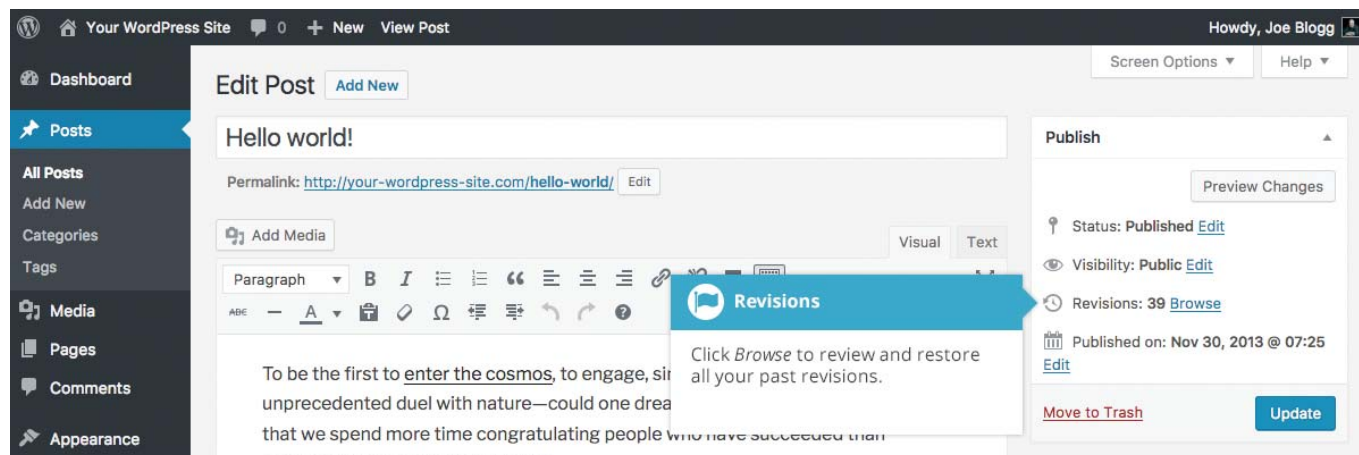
Your WordPress Site 0 + New View Post Howdy, Joe Blogg

Dashboard
Posts
All Posts
Add New
Categories
Tags
Media
Pages
Comments
Appearance

Screen Options ▼ Help ▼

Edit Post Add New

Hello world!

Permalink: http://your-wordpress-site.com/hello-world/ Edit

Add Media

Visual Text

Paragraph

To be the first to enter the cosmos, to engage, sin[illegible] unprecedented duel with nature—could one drea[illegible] that we spend more time congratulating people who have succeeded than

Revisions

Click *Browse* to review and restore all your past revisions.

Publish

Preview Changes

Status: Published Edit

Visibility: Public Edit

Revisions: 39 Browse

Published on: Nov 30, 2013 @ 07:25 Edit

Move to Trash

Update